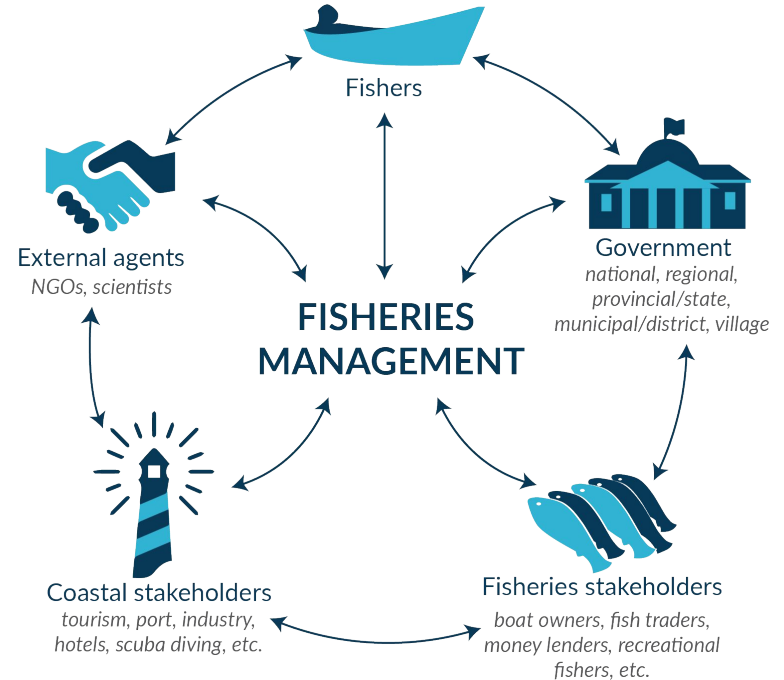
Fishers

External agents
NGOs, scientists

Government
national, regional, provincial/state, municipal/district, village

FISHERIES MANAGEMENT

Coastal stakeholders
tourism, port, industry, hotels, scuba diving, etc.

Fisheries stakeholders
boat owners, fish traders, money lenders, recreational fishers, etc.